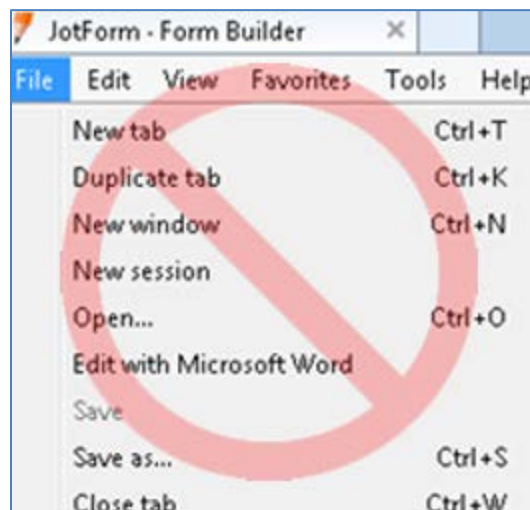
JotForm - Form Builder ×

File Edit View Favorites Tools Help

New tab Ctrl+T
Duplicate tab Ctrl+K
New window Ctrl+N
New session
Open... Ctrl+O
Edit with Microsoft Word
Save
Save as... Ctrl+S
Close tab Ctrl+W